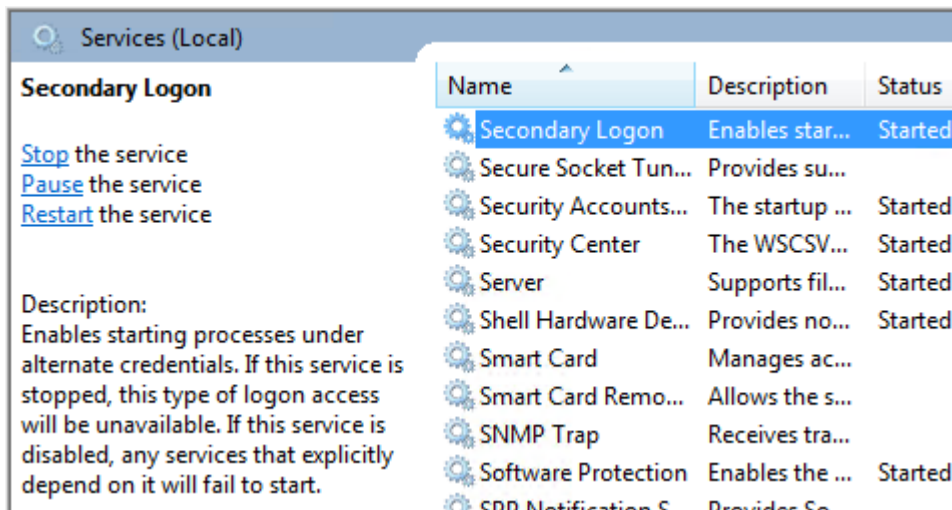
Services (Local)

Secondary Logon

Stop the service
Pause the service
Restart the service

Description:
Enables starting processes under alternate credentials. If this service is stopped, this type of logon access will be unavailable. If this service is disabled, any services that explicitly depend on it will fail to start.

| Name | Description | Status |
|---|---|---|
| Secondary Logon | Enables star... | Started |
| Secure Socket Tun... | Provides su... | |
| Security Accounts... | The startup ... | Started |
| Security Center | The WSCSV... | Started |
| Server | Supports fil... | Started |
| Shell Hardware De... | Provides no... | Started |
| Smart Card | Manages ac... | |
| Smart Card Remo... | Allows the s... | |
| SNMP Trap | Receives tra... | |
| Software Protection | Enables the ... | Started |
| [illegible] | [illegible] | |